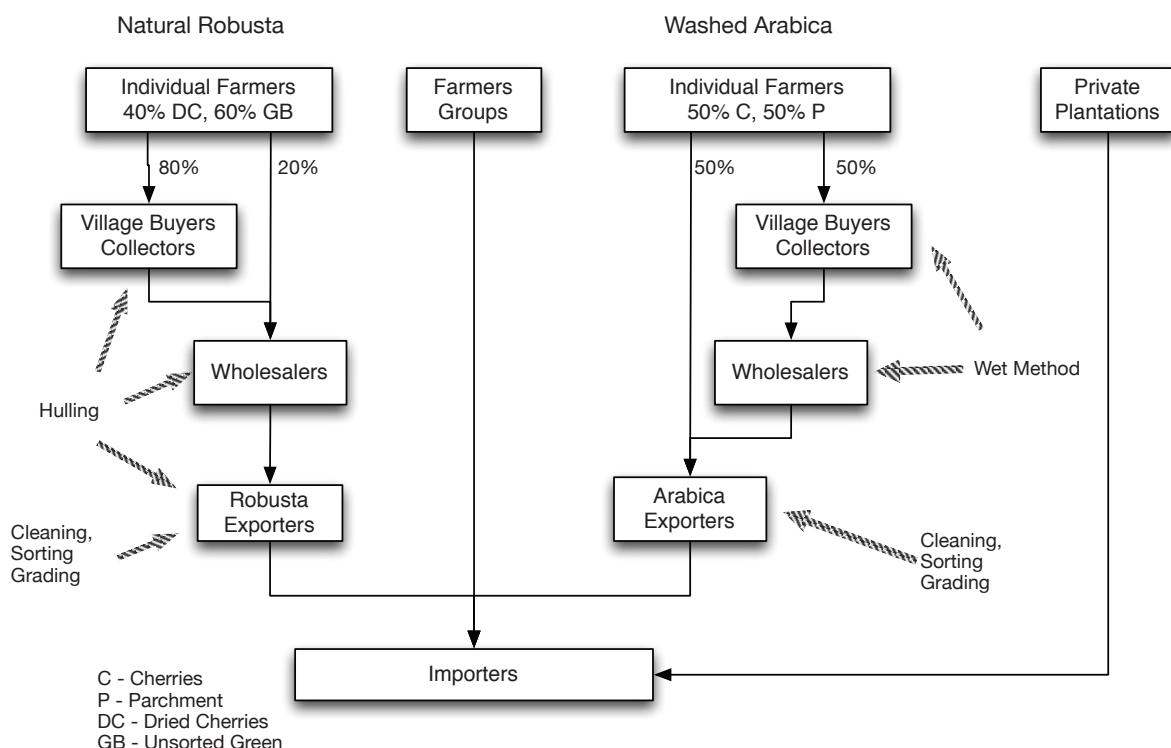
Natural Robusta

Washed Arabica

Individual Farmers
40% DC, 60% GB

Farmers Groups

Individual Farmers
50% C, 50% P

Private Plantations

80%

20%

50%

50%

Village Buyers Collectors

Village Buyers Collectors

Wholesalers

Wholesalers

Wet Method

Hulling

Robusta Exporters

Arabica Exporters

Cleaning, Sorting Grading

Cleaning, Sorting Grading

Importers

C - Cherries
P - Parchment
DC - Dried Cherries
GB - Unsorted Green